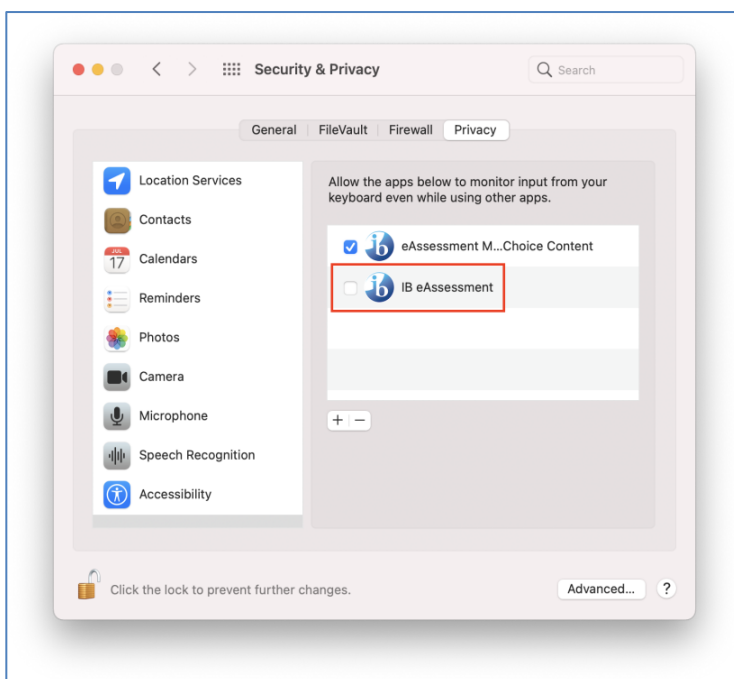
Security & Privacy

Search

General | FileVault | Firewall | Privacy

Location Services
Contacts
JUL 17 Calendars
Reminders
Photos
Camera
Microphone
Speech Recognition
Accessibility

Allow the apps below to monitor input from your keyboard even while using other apps.

ib eAssessment M...Choice Content
ib IB eAssessment

+ −

Click the lock to prevent further changes.

Advanced...

?